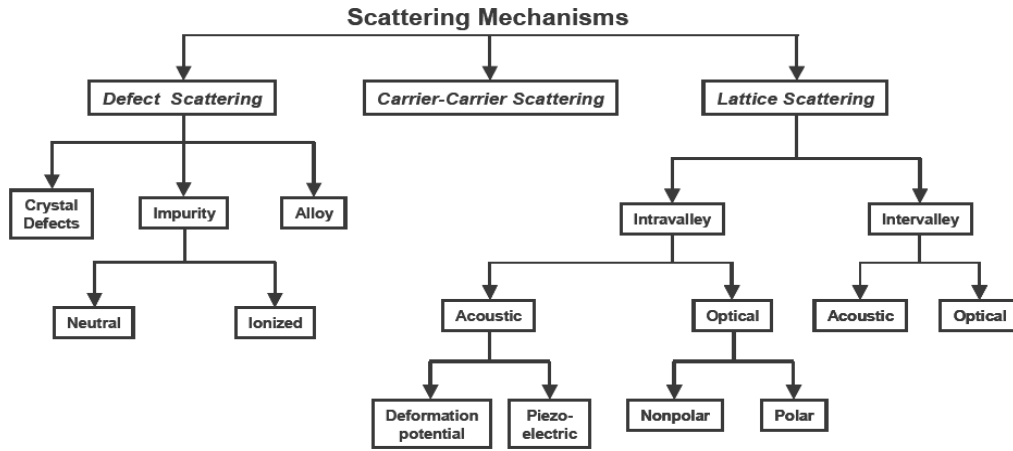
Scattering Mechanisms

Defect Scattering

Carrier-Carrier Scattering

Lattice Scattering

Crystal Defects

Impurity

Alloy

Neutral

Ionized

Intravalley

Intervalley

Acoustic

Optical

Acoustic

Optical

Deformation potential

Piezoelectric

Nonpolar

Polar